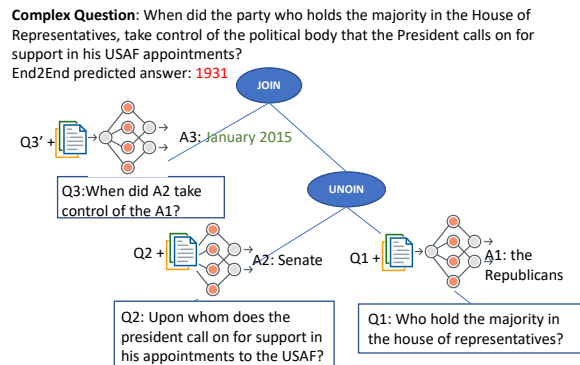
**Complex Question**: When did the party who holds the majority in the House of Representatives, take control of the political body that the President calls on for support in his USAF appointments?
End2End predicted answer: 1931

JOIN

Q3' +

A3: January 2015

Q3:When did A2 take control of the A1?

UNOIN

Q2 +

A2: Senate

Q1 +

A1: the Republicans

Q2: Upon whom does the president call on for support in his appointments to the USAF?

Q1: Who hold the majority in the house of representatives?